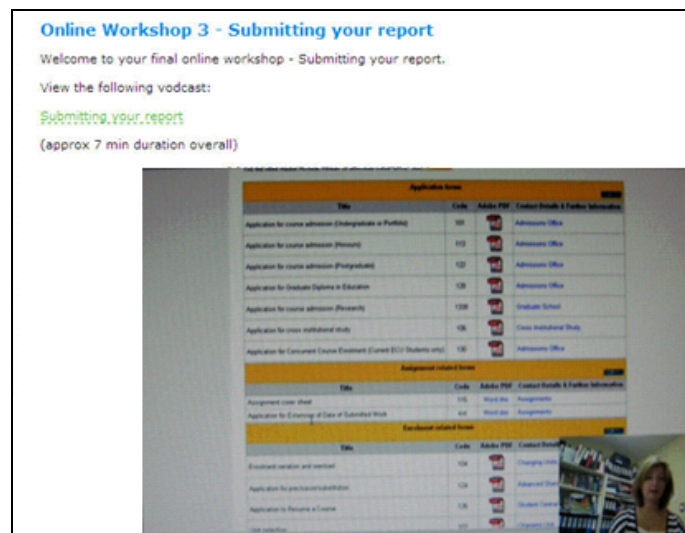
Online Workshop 3 - Submitting your report

Welcome to your final online workshop - Submitting your report.

View the following vodcast:

Submitting your report

(approx 7 min duration overall)

Application forms

| Title | Code | Adobe PDF | Contact Details & Further Information |
|---|---|---|---|
| Application for course admission (Undergraduate or Portfolio) | 101 | | Admissions Office |
| Application for course admission (Honours) | 113 | | Admissions Office |
| Application for course admission (Postgraduate) | 122 | | Admissions Office |
| Application for Graduate Diploma in Education | 126 | | Admissions Office |
| Application for course admission (Research) | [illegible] | | Graduate School |
| Application for cross institutional study | 106 | | Cross Institutional Study |
| Application for Concurrent Course Enrolment (Current ECU Students only) | 130 | | Admissions Office |

Assignment related forms

| Title | Code | Adobe PDF | Contact Details & Further Information |
|---|---|---|---|
| Assignment cover sheet | 115 | Word doc | Assignments |
| Application for Extension of Date of Submitted Work | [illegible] | Word doc | Assignments |

Enrolment related forms

| Title | Code | Adobe PDF | Contact Details |
|---|---|---|---|
| Enrolment variation and overload | 104 | | Changing Units |
| Application for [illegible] | 124 | | Advanced Stand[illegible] |
| Application to Resume a Course | 125 | | Student Central |
| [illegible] | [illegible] | | Changing Units |